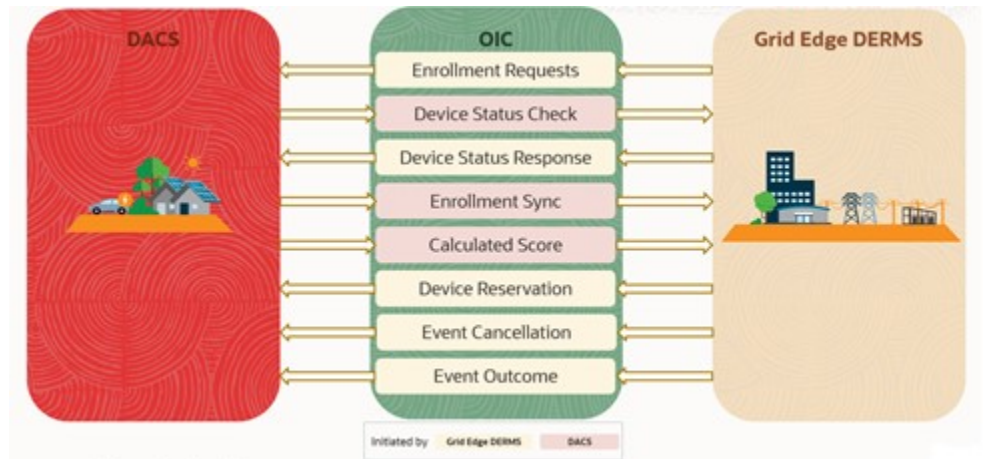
DACS

OIC

Grid Edge DERMS

Enrollment Requests

Device Status Check

Device Status Response

Enrollment Sync

Calculated Score

Device Reservation

Event Cancellation

Event Outcome

Initiated by Grid Edge DERMS DACS